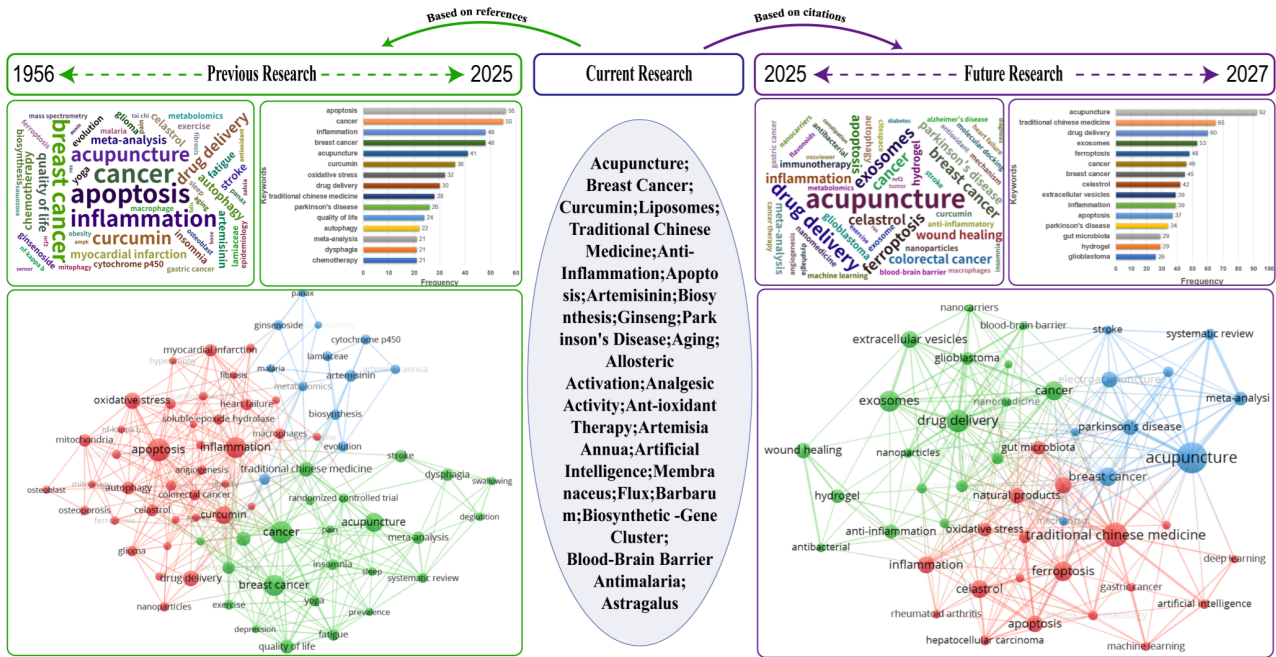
Based on references

Based on citations

1956 Previous Research 2025

Current Research

2025 Future Research 2027

mass spectrometry evolution breast cancer meta-analysis acupuncture cancer apoptosis inflammation curcumin myocardial infarction cytochrome p450 drug delivery celastrol autophagy stroke artemisinin insomnia fatigue quality of life chemotherapy ginsenoside ferroptosis metabolomics exercise glioma yoga malaria macrophage lamiaceae epidemiology gastric cancer mitophagy obesity

| Keywords | Frequency |
|---|---|
| apoptosis | 56 |
| cancer | 55 |
| inflammation | 48 |
| breast cancer | 48 |
| acupuncture | 41 |
| curcumin | 36 |
| oxidative stress | 32 |
| drug delivery | 30 |
| parkinson's disease | 26 |
| traditional chinese medicine | 28 |
| quality of life | 24 |
| autophagy | 22 |
| meta-analysis | 21 |
| dysphagia | 21 |
| chemotherapy | 21 |

0 10 20 30 40 50 60
Frequency

Acupuncture; Breast Cancer; Curcumin;Liposomes; Traditional Chinese Medicine;Anti-Inflammation;Apoptosis;Artemisinin;Biosynthesis;Ginseng;Parkinson's Disease;Aging; Allosteric Activation;Analgesic Activity;Ant-ioxidant Therapy;Artemisia Annua;Artificial Intelligence;Membranaceus;Flux;Barbarum;Biosynthetic -Gene Cluster; Blood-Brain Barrier Antimalaria; Astragalus

acupuncture drug delivery inflammation exosomes apoptosis cancer breast cancer parkinson's disease celastrol ferroptosis wound healing glioblastoma colorectal cancer immunotherapy hydrogel curcumin anti-inflammatory nanoparticles blood-brain barrier machine learning meta-analysis nanocarriers antibacterial alzheimer's disease molecular docking mechanism metabolomics diabetes stroke flavonoids nanomedicine macrophages gastric cancer cancer therapy angiogenesis

| Keywords | Frequency |
|---|---|
| acupuncture | 92 |
| traditional chinese medicine | 65 |
| drug delivery | 60 |
| exosomes | 53 |
| ferroptosis | 48 |
| cancer | 46 |
| breast cancer | 45 |
| celastrol | 42 |
| extracellular vesicles | 39 |
| inflammation | 39 |
| apoptosis | 37 |
| parkinson's disease | 34 |
| gut microbiota | 29 |
| hydrogel | 29 |
| glioblastoma | 26 |

0 10 20 30 40 50 60 70 80 90 100
Frequency

panax ginsenoside cytochrome p450 myocardial infarction lamiaceae hypertrophy malaria artemisinin fibrosis metabolomics oxidative stress heart failure soluble epoxide hydrolase biosynthesis mitochondria apoptosis macrophages inflammation evolution angiogenesis traditional chinese medicine stroke dysphagia osteoblast autophagy colorectal cancer swallowing osteoporosis randomized controlled trial celastrol curcumin acupuncture deglutition ferroptosis cancer pain meta-analysis glioma insomnia sleep drug delivery systematic review breast cancer nanoparticles exercise yoga prevalence depression fatigue quality of life

nanocarriers blood-brain barrier stroke extracellular vesicles systematic review glioblastoma cancer electroacupuncture meta-analysis exosomes drug delivery nanomedicine parkinson's disease gut microbiota wound healing nanoparticles acupuncture breast cancer hydrogel natural products mechanism anti-inflammation oxidative stress traditional chinese medicine antibacterial deep learning inflammation ferroptosis celastrol gastric cancer artificial intelligence rheumatoid arthritis apoptosis hepatocellular carcinoma machine learning